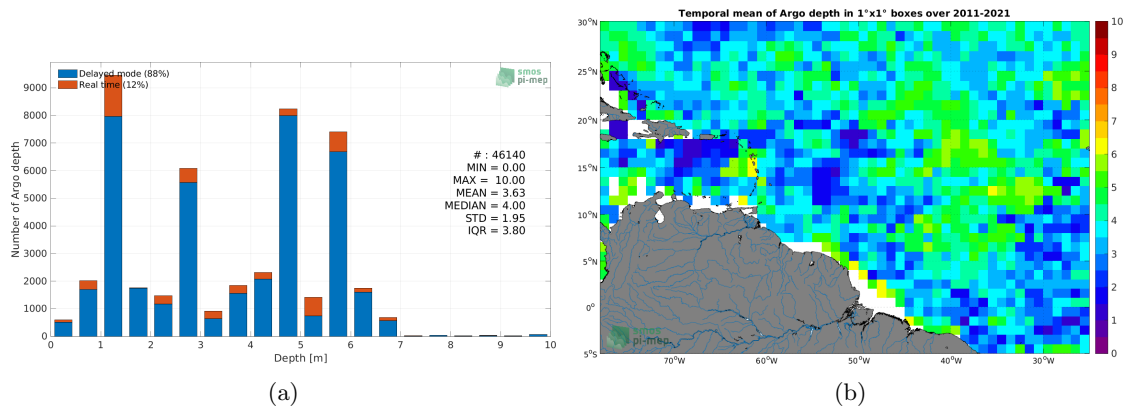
Delayed mode (88%)
Real time (12%)

smos pi-mep

Number of Argo depth

9000
8000
7000
6000
5000
4000
3000
2000
1000
0

# : 46140
MIN = 0.00
MAX = 10.00
MEAN = 3.63
MEDIAN = 4.00
STD = 1.95
IQR = 3.80

0 1 2 3 4 5 6 7 8 9 10
Depth [m]

(a)

Temporal mean of Argo depth in 1°x1° boxes over 2011-2021

30°N
25°N
20°N
15°N
10°N
5°N
0°
5°S

70°W 60°W 50°W 40°W 30°W

10
9
8
7
6
5
4
3
2
1
0

smos pi-mep

(b)